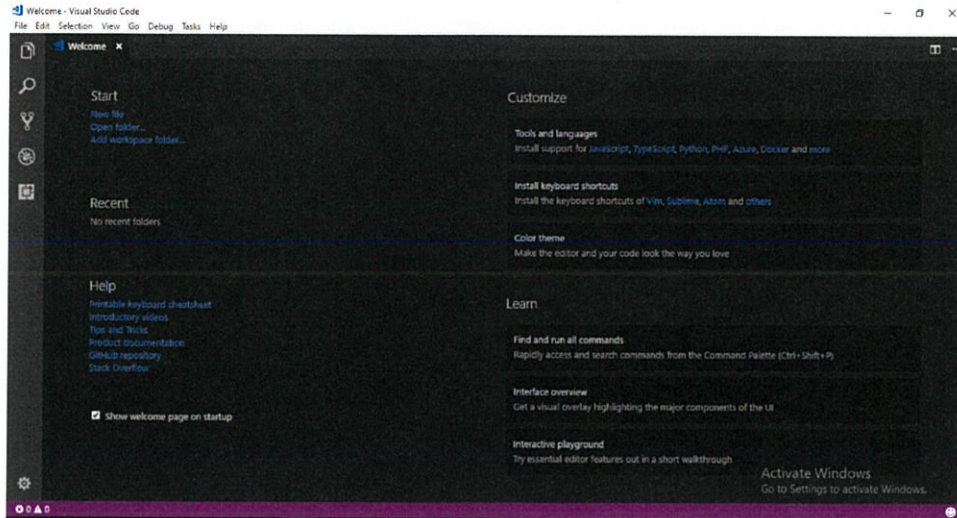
Welcome - Visual Studio Code
File Edit Selection View Go Debug Tasks Help

Welcome ×

Start
New file
Open folder...
Add workspace folder...

Recent
No recent folders

Help
Printable keyboard cheatsheet
Introductory videos
Tips and Tricks
Product documentation
GitHub repository
Stack Overflow

Show welcome page on startup

Customize

Tools and languages
Install support for JavaScript, TypeScript, Python, PHP, Azure, Docker and more

Install keyboard shortcuts
Install the keyboard shortcuts of Vim, Sublime, Atom and others

Color theme
Make the editor and your code look the way you love

Learn

Find and run all commands
Rapidly access and search commands from the Command Palette (Ctrl+Shift+P)

Interface overview
Get a visual overlay highlighting the major components of the UI

Interactive playground
Try essential editor features out in a short walkthrough

Activate Windows
Go to Settings to activate Windows.

0 0